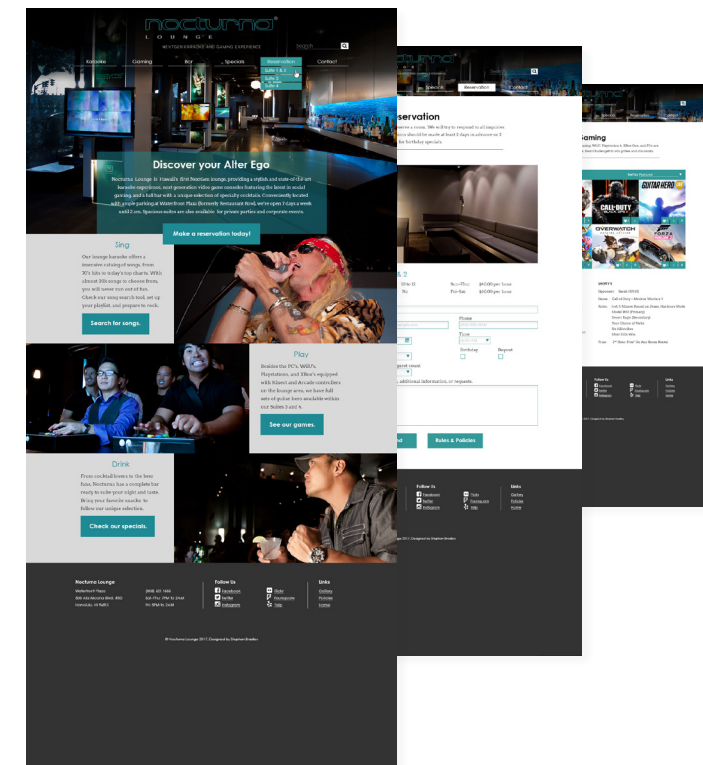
Nocturna
LOUNGE
#1 KTV KARAOKE AND GAMING EXPERIENCE

Search

Karaoke
Gaming
Bar
Specials
Reservation
Contact

Suites 1 & 2
Suite 3
Suite 4

Discover your Alter Ego

Nocturna Lounge is Hawaii's first NextGen lounge, providing a stylish and state-of-the-art karaoke experience, next-generation video game consoles featuring the latest in social gaming, and a full bar with a unique selection of specialty cocktails. Conveniently located with ample parking at Waterfront Plaza (formerly Restaurant Row), we're open 7 days a week until 2 am. Spacious suites are also available for private parties and corporate events.

Make a reservation today!

Sing

Our lounge karaoke offers a massive catalog of songs. From 70's hits to today's top charts. With almost 20k songs to choose from, you will never run out of fun. Check our song search tool, set up your playlist, and prepare to rock.

Search for songs.

Play

Besides the PC's, WiiU's, Playstations, and XBox's equipped with Kinect and Arcade controllers on the lounge area, we have full sets of guitar hero available within our Suites 3 and 4.

See our games.

Drink

From cocktail lovers to the beer fans, Nocturna has a complete bar ready to raise your night and taste. Bring your favorite snacks to follow our unique selection.

Check our specials.

Nocturna Lounge
Waterfront Plaza
500 Ala Moana Blvd. #5G
Honolulu, HI 96813

(808) 421 1466
Sun-Thu: 7PM to 2AM
Fri: 5PM to 2AM

Follow Us
Facebook
Twitter
Instagram

Yelp
Foursquare
Vine

Links
Gallery
Policies
Home

© Nocturna Lounge 2017. Designed by Stephen Bradley

Specials
Reservation
Contact

servation

Suites 1 & 2

Send
Rules & Policies

Follow Us
Facebook
Twitter
Instagram

Links
Gallery
Policies
Home

Gaming

GUITAR HERO
CALL OF DUTY
OVERWATCH
FORZA

Follow Us
Facebook
Twitter
Instagram

Links
Gallery
Policies
Home